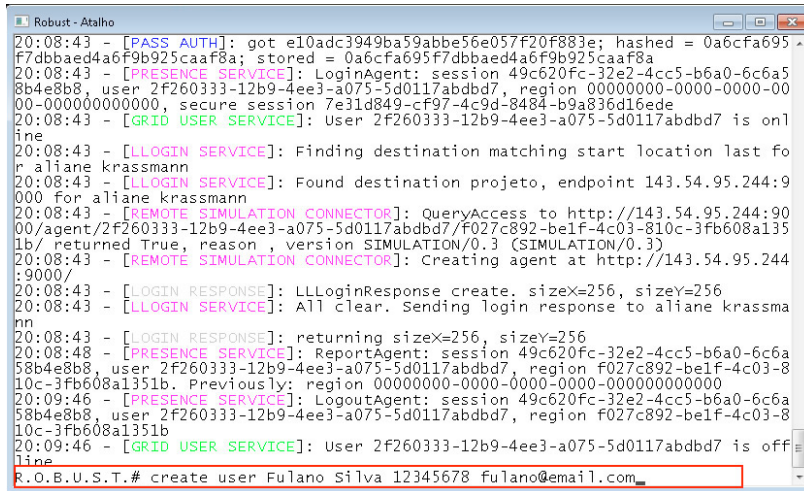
Robust - Atalho

20:08:43 - [PASS AUTH]: got e10adc3949ba59abbe56e057f20f883e; hashed = 0a6cfa695f7dbbaed4a6f9b925caaf8a; stored = 0a6cfa695f7dbbaed4a6f9b925caaf8a
20:08:43 - [PRESENCE SERVICE]: LoginAgent: session 49c620fc-32e2-4cc5-b6a0-6c6a58b4e8b8, user 2f260333-12b9-4ee3-a075-5d0117abdbd7, region 00000000-0000-0000-0000-000000000000, secure session 7e31d849-cf97-4c9d-8484-b9a836d16ede
20:08:43 - [GRID USER SERVICE]: User 2f260333-12b9-4ee3-a075-5d0117abdbd7 is online
20:08:43 - [LLOGIN SERVICE]: Finding destination matching start location last for aliane krassmann
20:08:43 - [LLOGIN SERVICE]: Found destination projeto, endpoint 143.54.95.244:9000 for aliane krassmann
20:08:43 - [REMOTE SIMULATION CONNECTOR]: QueryAccess to http://143.54.95.244:9000/agent/2f260333-12b9-4ee3-a075-5d0117abdbd7/f027c892-be1f-4c03-810c-3fb608a1351b/ returned True, reason , version SIMULATION/0.3 (SIMULATION/0.3)
20:08:43 - [REMOTE SIMULATION CONNECTOR]: Creating agent at http://143.54.95.244:9000/
20:08:43 - [LOGIN RESPONSE]: LLLoginResponse create. sizeX=256, sizeY=256
20:08:43 - [LLOGIN SERVICE]: All clear. Sending login response to aliane krassmann
20:08:43 - [LOGIN RESPONSE]: returning sizeX=256, sizeY=256
20:08:48 - [PRESENCE SERVICE]: ReportAgent: session 49c620fc-32e2-4cc5-b6a0-6c6a58b4e8b8, user 2f260333-12b9-4ee3-a075-5d0117abdbd7, region f027c892-be1f-4c03-810c-3fb608a1351b. Previously: region 00000000-0000-0000-0000-000000000000
20:09:46 - [PRESENCE SERVICE]: LogoutAgent: session 49c620fc-32e2-4cc5-b6a0-6c6a58b4e8b8, user 2f260333-12b9-4ee3-a075-5d0117abdbd7, region f027c892-be1f-4c03-810c-3fb608a1351b
20:09:46 - [GRID USER SERVICE]: User 2f260333-12b9-4ee3-a075-5d0117abdbd7 is offline
R.O.B.U.S.T.# create user Fulano Silva 12345678 fulano@email.com_